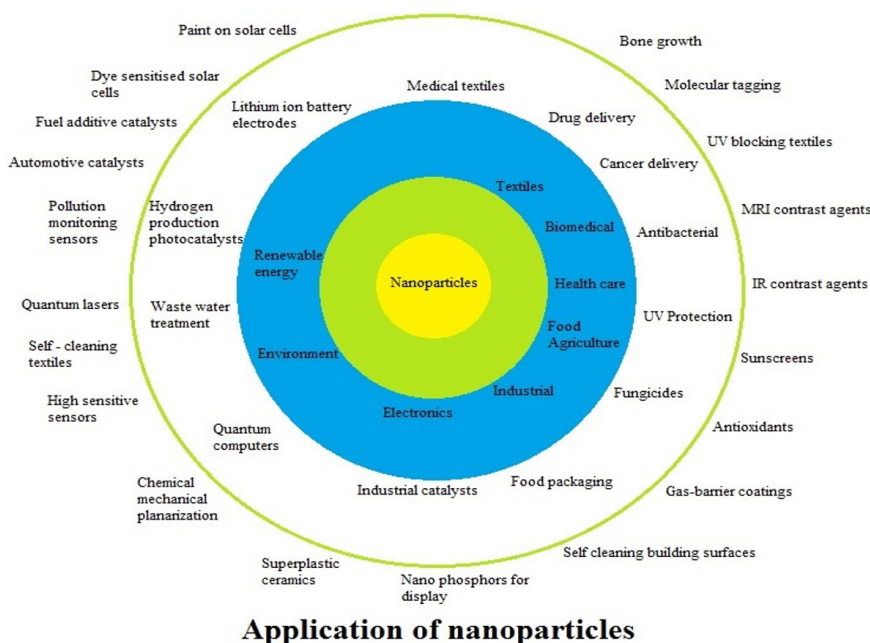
Paint on solar cells

Bone growth

Dye sensitised solar cells

Molecular tagging

Medical textiles

Lithium ion battery electrodes

Fuel additive catalysts

Drug delivery

UV blocking textiles

Automotive catalysts

Cancer delivery

Textiles

Pollution monitoring sensors

Hydrogen production photocatalysts

Biomedical

Antibacterial

MRI contrast agents

Renewable energy

Nanoparticles

Health care

IR contrast agents

Quantum lasers

Waste water treatment

UV Protection

Food Agriculture

Self - cleaning textiles

Environment

Sunscreens

Industrial

Fungicides

High sensitive sensors

Electronics

Antioxidants

Quantum computers

Chemical mechanical planarization

Industrial catalysts

Food packaging

Gas-barrier coatings

Self cleaning building surfaces

Superplastic ceramics

Nano phosphors for display

Application of nanoparticles